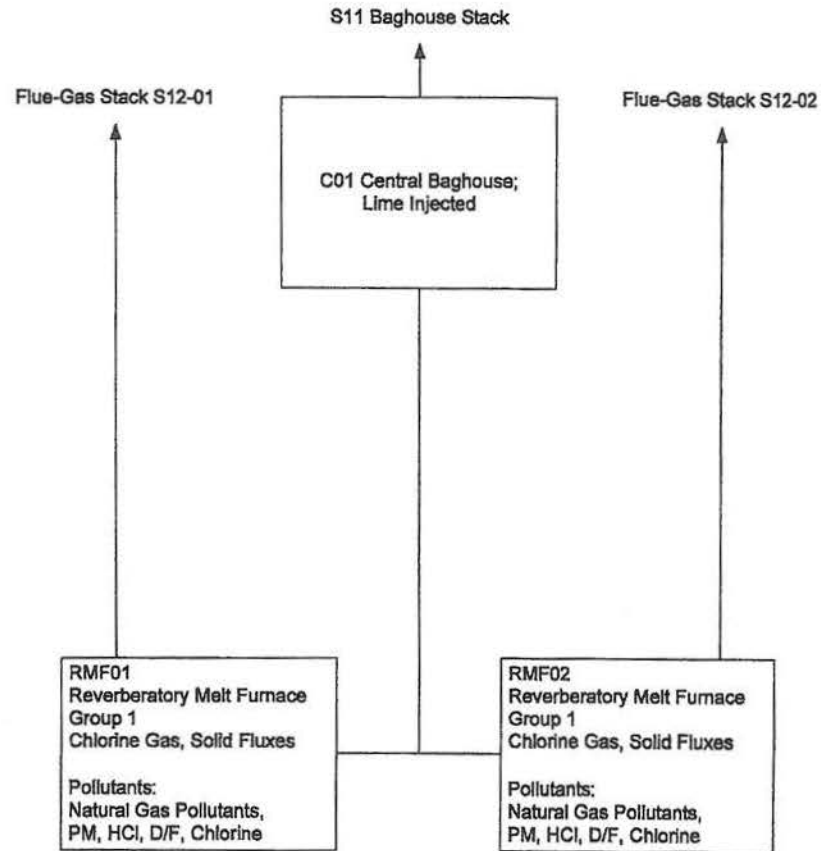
S11 Baghouse Stack

Flue-Gas Stack S12-01

Flue-Gas Stack S12-02

C01 Central Baghouse; Lime Injected

RMF01
Reverberatory Melt Furnace
Group 1
Chlorine Gas, Solid Fluxes

Pollutants:
Natural Gas Pollutants, PM, HCl, D/F, Chlorine

RMF02
Reverberatory Melt Furnace
Group 1
Chlorine Gas, Solid Fluxes

Pollutants:
Natural Gas Pollutants, PM, HCl, D/F, Chlorine